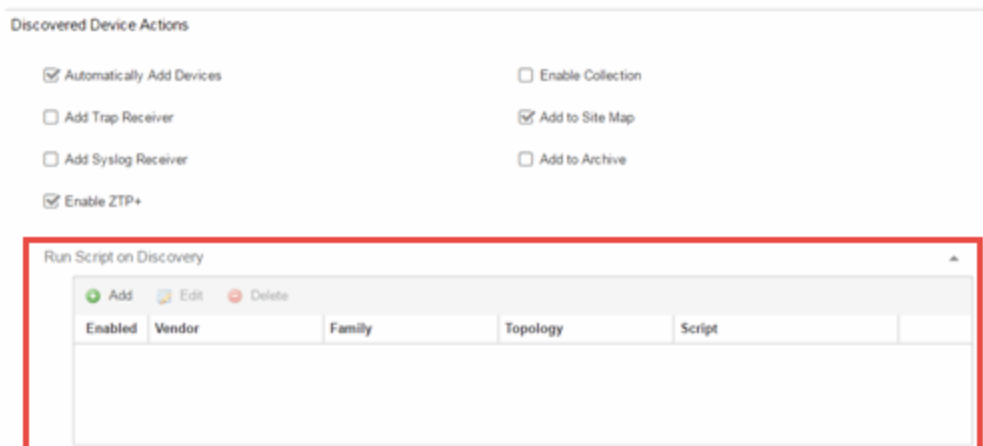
Discovered Device Actions

Automatically Add Devices

Enable Collection

Add Trap Receiver

Add to Site Map

Add Syslog Receiver

Add to Archive

Enable ZTP+

Run Script on Discovery

Add Edit Delete

| Enabled | Vendor | Family | Topology | Script | |
|---|---|---|---|---|---|
| | | | | | |